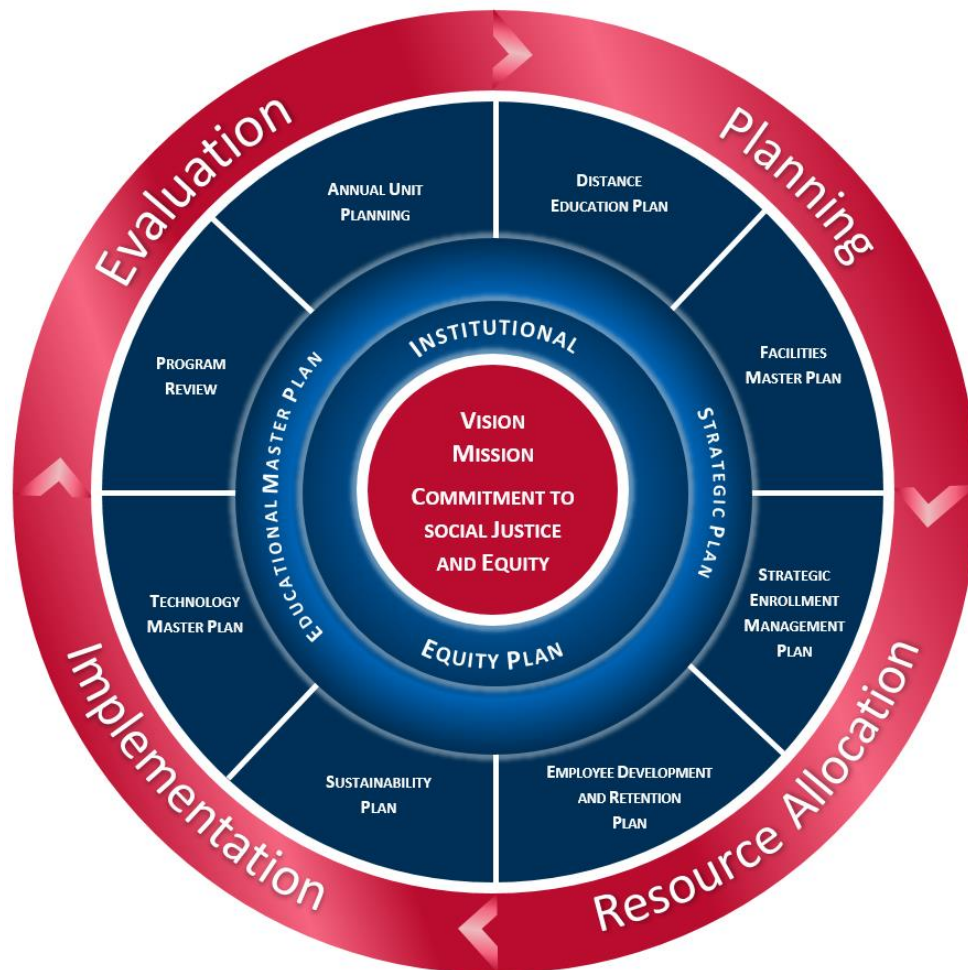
Evaluation

Planning

Resource Allocation

Implementation

Annual Unit Planning

Distance Education Plan

Facilities Master Plan

Strategic Enrollment Management Plan

Employee Development and Retention Plan

Sustainability Plan

Technology Master Plan

Program Review

Institutional

Strategic Plan

Equity Plan

Educational Master Plan

Vision
Mission
Commitment to social Justice and Equity